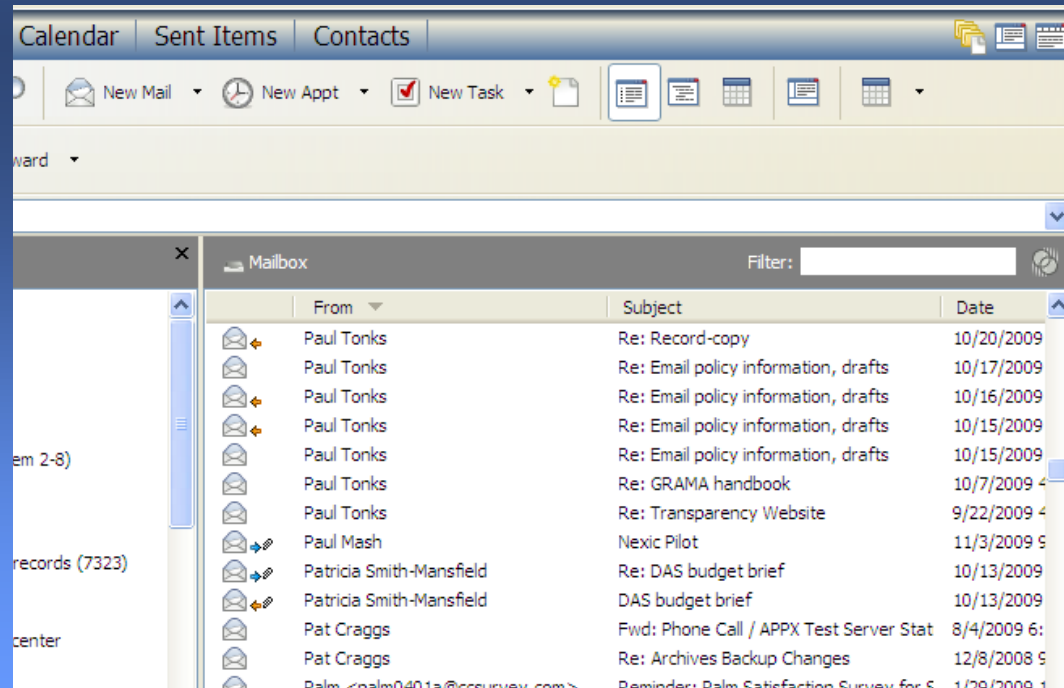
Calendar | Sent Items | Contacts

New Mail New Appt New Task

ward

Mailbox Filter:

em 2-8)

records (7323)

center

| From | Subject | Date |
|---|---|---|
| Paul Tonks | Re: Record-copy | 10/20/2009 |
| Paul Tonks | Re: Email policy information, drafts | 10/17/2009 |
| Paul Tonks | Re: Email policy information, drafts | 10/16/2009 |
| Paul Tonks | Re: Email policy information, drafts | 10/15/2009 |
| Paul Tonks | Re: Email policy information, drafts | 10/15/2009 |
| Paul Tonks | Re: GRAMA handbook | 10/7/2009 4 |
| Paul Tonks | Re: Transparency Website | 9/22/2009 4 |
| Paul Mash | Nexic Pilot | 11/3/2009 9 |
| Patricia Smith-Mansfield | Re: DAS budget brief | 10/13/2009 |
| Patricia Smith-Mansfield | DAS budget brief | 10/13/2009 |
| Pat Craggs | Fwd: Phone Call / APPX Test Server Stat | 8/4/2009 6: |
| Pat Craggs | Re: Archives Backup Changes | 12/8/2008 9 |
| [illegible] | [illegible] | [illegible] |